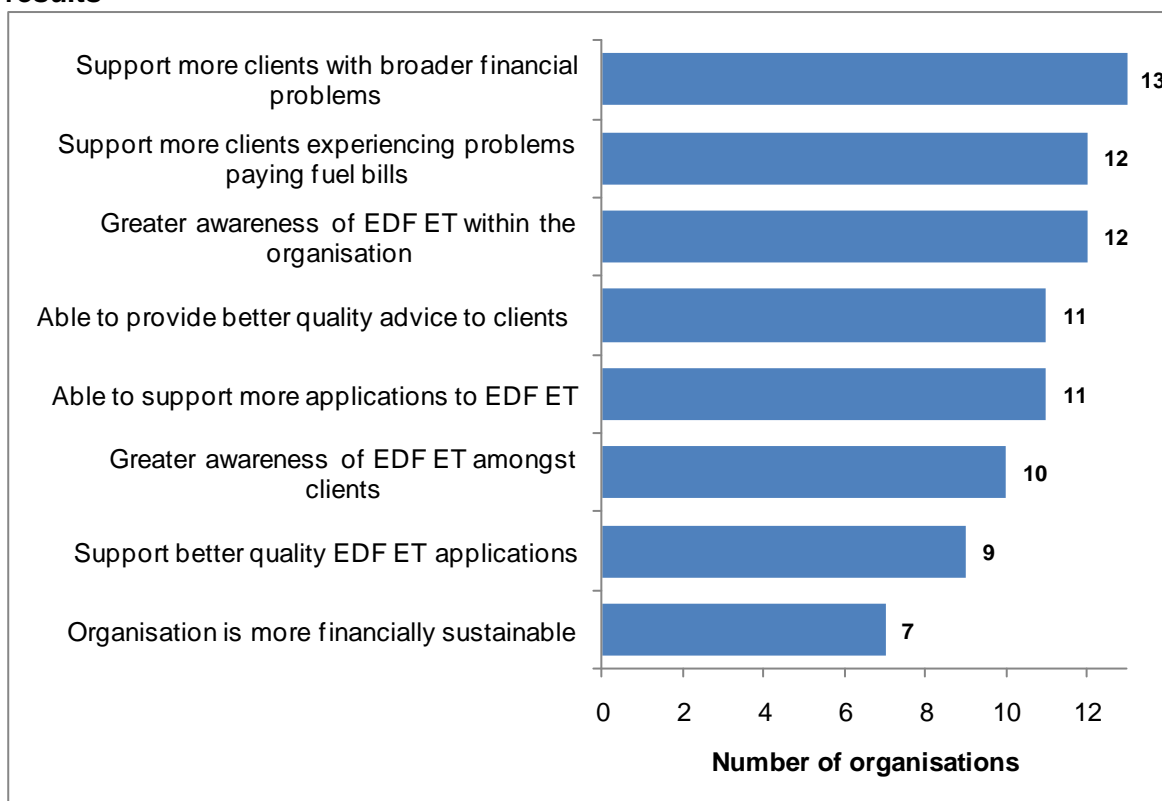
results

Support more clients with broader financial problems 13

Support more clients experiencing problems paying fuel bills 12

Greater awareness of EDF ET within the organisation 12

Able to provide better quality advice to clients 11

Able to support more applications to EDF ET 11

Greater awareness of EDF ET amongst clients 10

Support better quality EDF ET applications 9

Organisation is more financially sustainable 7

0 2 4 6 8 10 12

Number of organisations